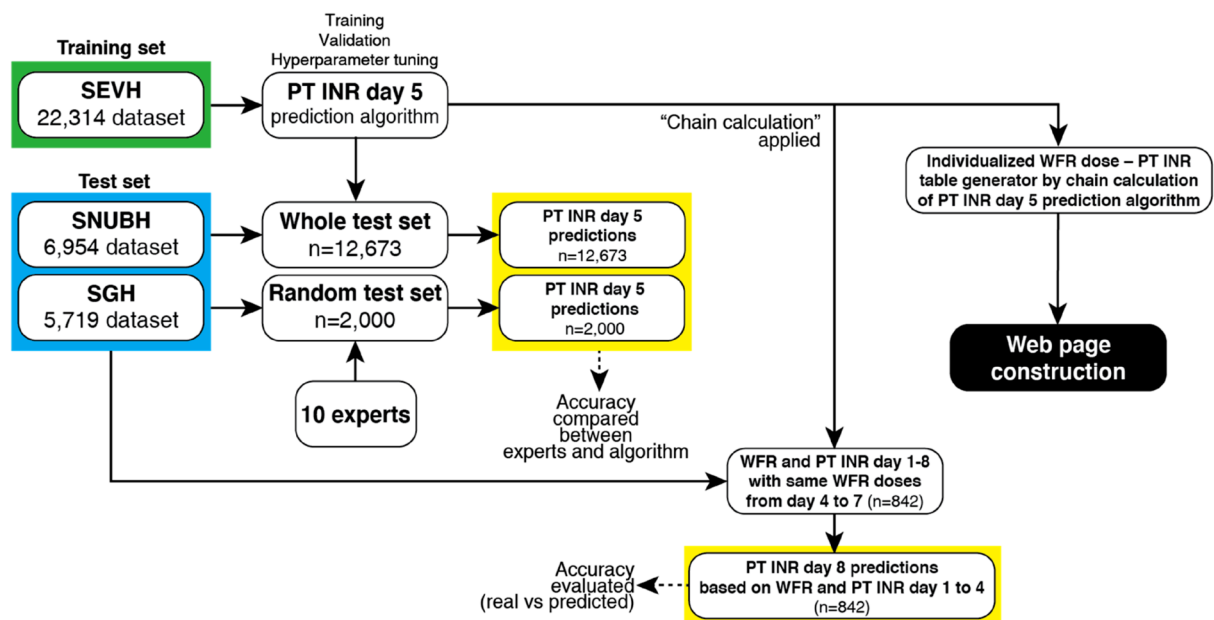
Training
Validation
Hyperparameter tuning

Training set

SEVH
22,314 dataset

PT INR day 5
prediction algorithm

"Chain calculation" applied

Individualized WFR dose – PT INR table generator by chain calculation of PT INR day 5 prediction algorithm

Test set

SNUBH
6,954 dataset

SGH
5,719 dataset

Whole test set
n=12,673

Random test set
n=2,000

PT INR day 5 predictions
n=12,673

PT INR day 5 predictions
n=2,000

Web page construction

10 experts

Accuracy compared between experts and algorithm

WFR and PT INR day 1-8 with same WFR doses from day 4 to 7 (n=842)

Accuracy evaluated (real vs predicted)

PT INR day 8 predictions based on WFR and PT INR day 1 to 4
(n=842)